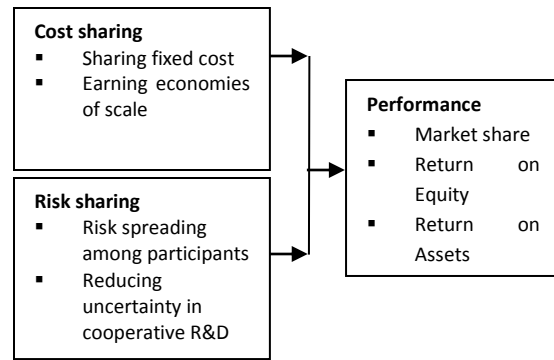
**Cost sharing**
▪ Sharing fixed cost
▪ Earning economies of scale

**Risk sharing**
▪ Risk spreading among participants
▪ Reducing uncertainty in cooperative R&D

**Performance**
▪ Market share
▪ Return on Equity
▪ Return on Assets